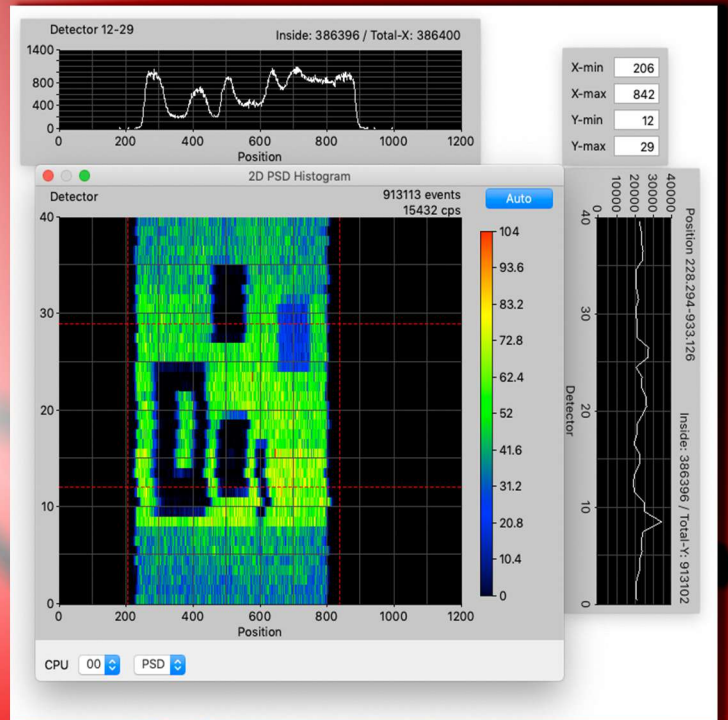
Detector 12-29

Inside: 386396 / Total-X: 386400

1400
800
400
0
0
200
400
600
800
1000
1200
Position

| X-min | 206 |
|---|---|
| X-max | 842 |
| Y-min | 12 |
| Y-max | 29 |

2D PSD Histogram

Detector

913113 events
15432 cps

Auto

40
30
20
10
0
0
200
400
600
800
1000
1200
Position

104
93.6
83.2
72.8
62.4
52
41.6
31.2
20.8
10.4
0

Position 228.294-933.126

0
10000
20000
30000
40000

40
30
20
10
0
Detector

Inside: 386396 / Total-Y: 913102

CPU 00 PSD